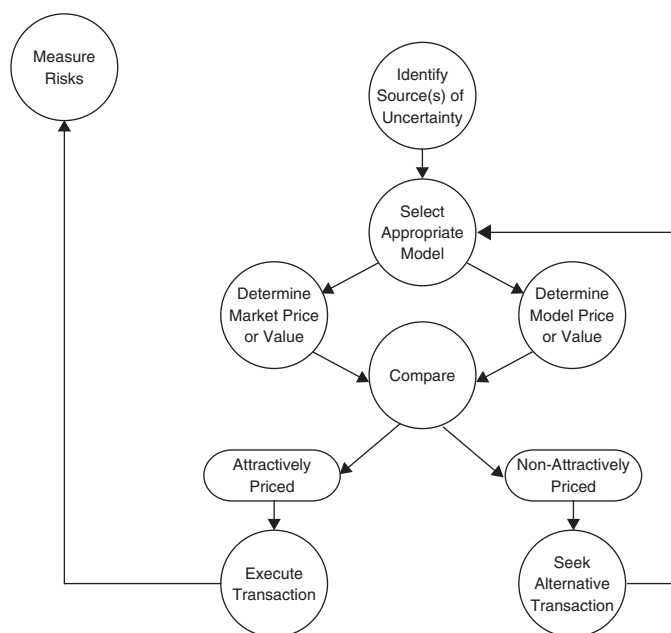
Measure Risks

Identify Source(s) of Uncertainty

Select Appropriate Model

Determine Market Price or Value

Determine Model Price or Value

Compare

Attractively Priced

Non-Attractively Priced

Execute Transaction

Seek Alternative Transaction